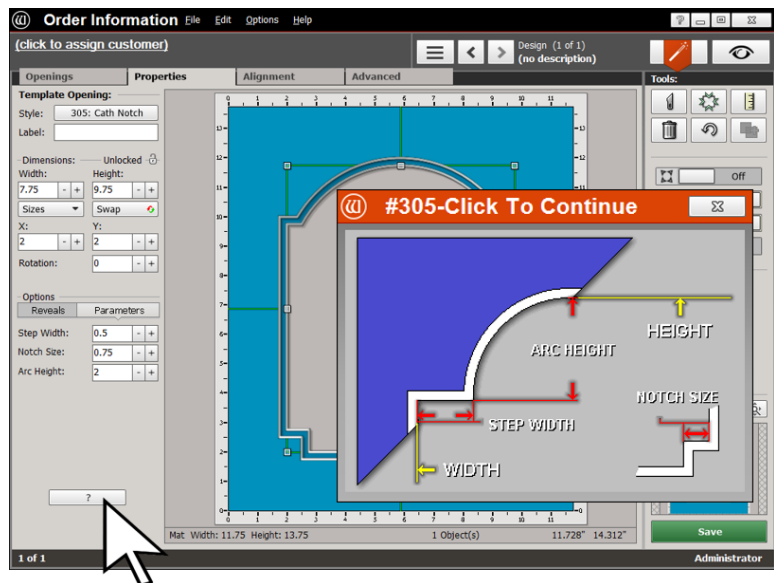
Order Information File Edit Options Help

(click to assign customer)

Design (1 of 1)
(no description)

Openings | Properties | Alignment | Advanced

Tools:

Template Opening:
Style: 305: Cath Notch
Label:

Dimensions: Unlocked
Width: 7.75
Height: 9.75
Sizes
Swap
X: 2
Y: 2
Rotation: 0

Options
Reveals | Parameters
Step Width: 0.5
Notch Size: 0.75
Arc Height: 2

?

Off

#305-Click To Continue

HEIGHT
ARC HEIGHT
NOTCH SIZE
STEP WIDTH
WIDTH

Mat Width: 11.75 Height: 13.75
1 Object(s)
11.728" 14.312"

Save

1 of 1
Administrator